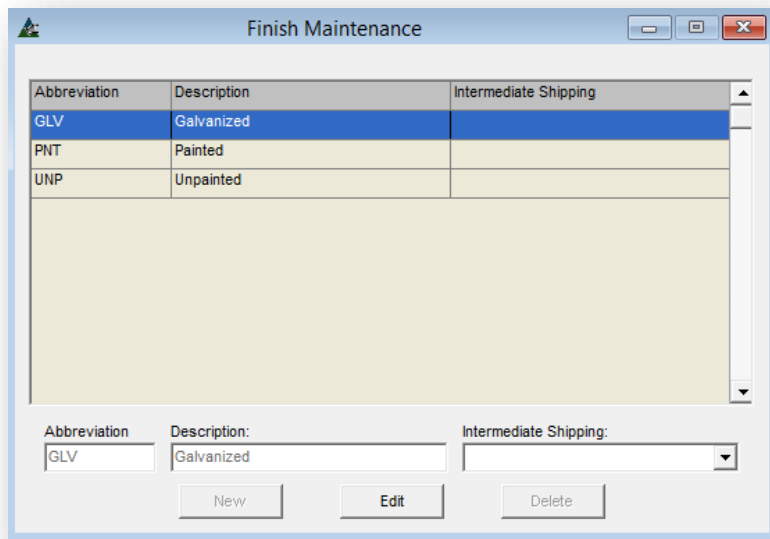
Finish Maintenance

| Abbreviation | Description | Intermediate Shipping |
|---|---|---|
| GLV | Galvanized | |
| PNT | Painted | |
| UNP | Unpainted | |

Abbreviation
GLV

Description:
Galvanized

Intermediate Shipping:

New
Edit
Delete